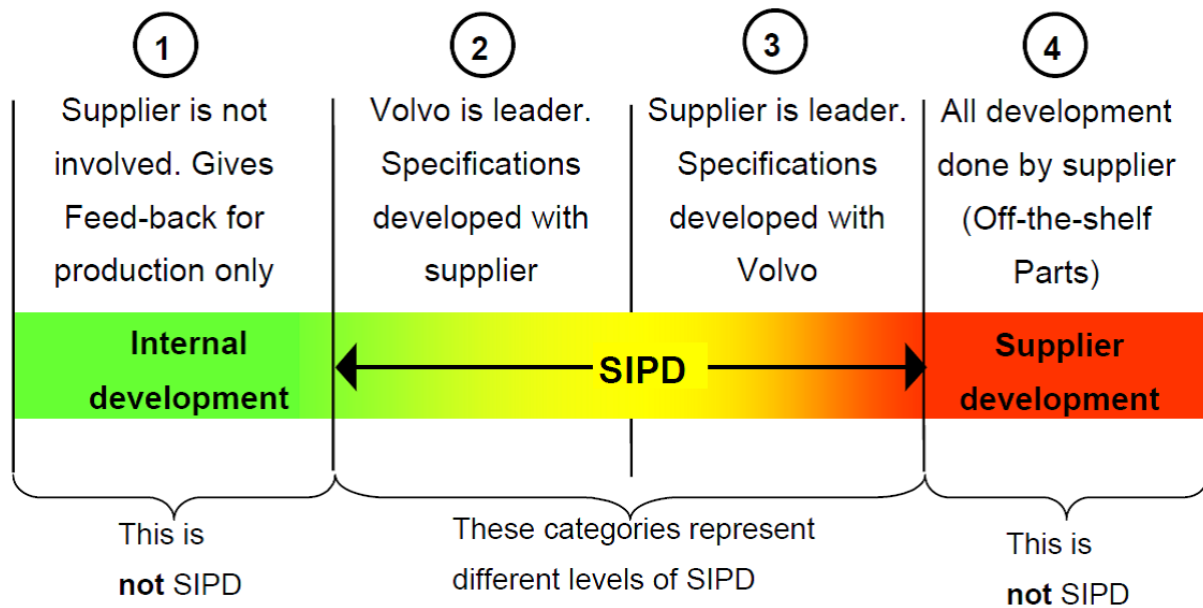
1

Supplier is not involved. Gives Feed-back for production only

2

Volvo is leader. Specifications developed with supplier

3

Supplier is leader. Specifications developed with Volvo

4

All development done by supplier (Off-the-shelf Parts)

Internal development

SIPD

Supplier development

This is **not** SIPD

These categories represent different levels of SIPD

This is **not** SIPD